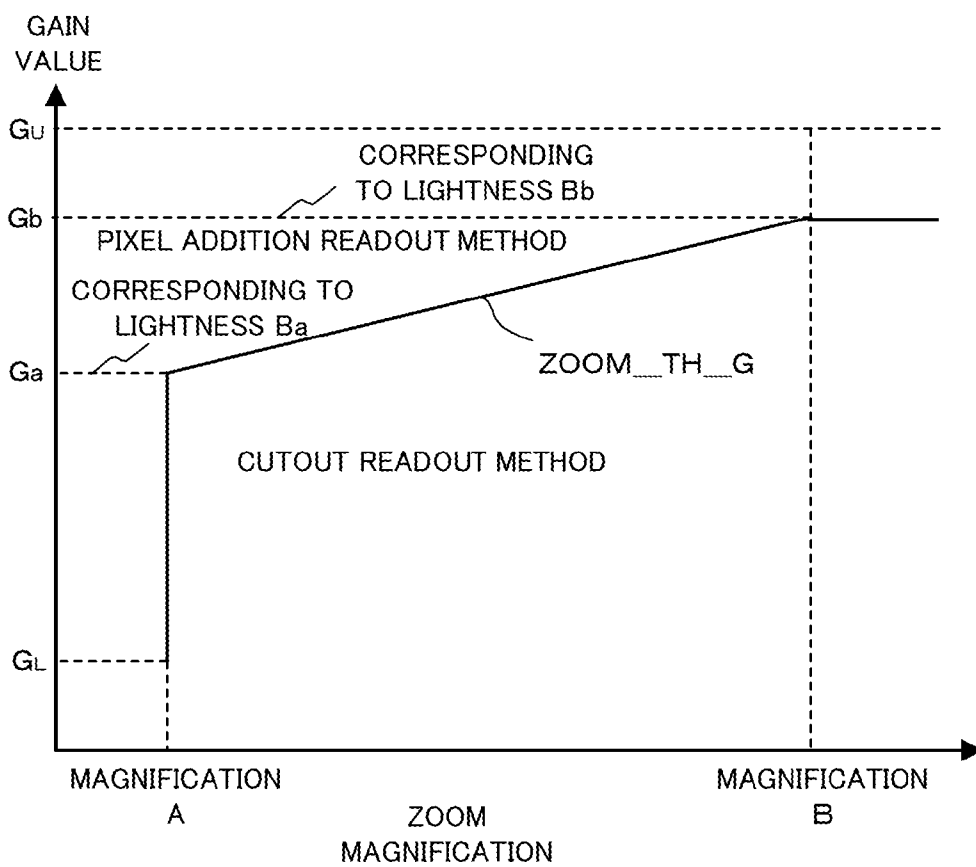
GAIN VALUE

$G_U$

CORRESPONDING TO LIGHTNESS Bb

Gb

PIXEL ADDITION READOUT METHOD

CORRESPONDING TO LIGHTNESS Ba

Ga

ZOOM_TH_G

CUTOUT READOUT METHOD

$G_L$

MAGNIFICATION A

ZOOM MAGNIFICATION

MAGNIFICATION B